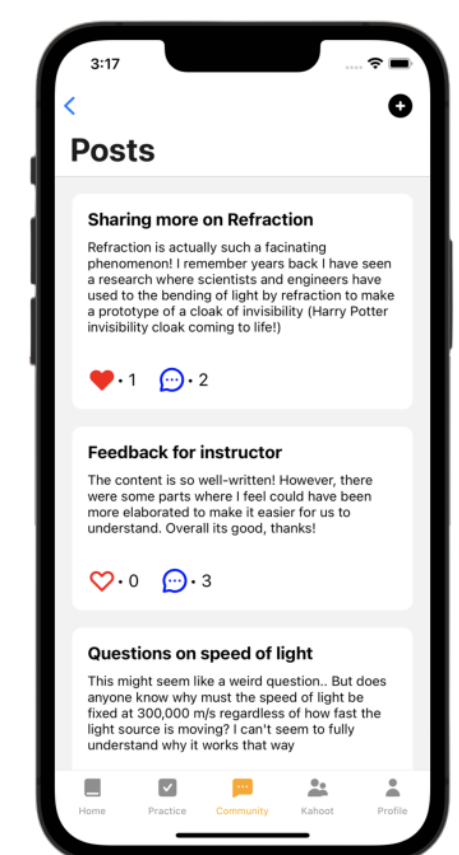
3:17

Posts

Sharing more on Refraction

Refraction is actually such a facinating phenomenon! I remember years back I have seen a research where scientists and engineers have used to the bending of light by refraction to make a prototype of a cloak of invisibility (Harry Potter invisibility cloak coming to life!)

• 1 • 2

Feedback for instructor

The content is so well-written! However, there were some parts where I feel could have been more elaborated to make it easier for us to understand. Overall its good, thanks!

• 0 • 3

Questions on speed of light

This might seem like a weird question.. But does anyone know why must the speed of light be fixed at 300,000 m/s regardless of how fast the light source is moving? I can't seem to fully understand why it works that way

Home Practice Community Kahoot Profile